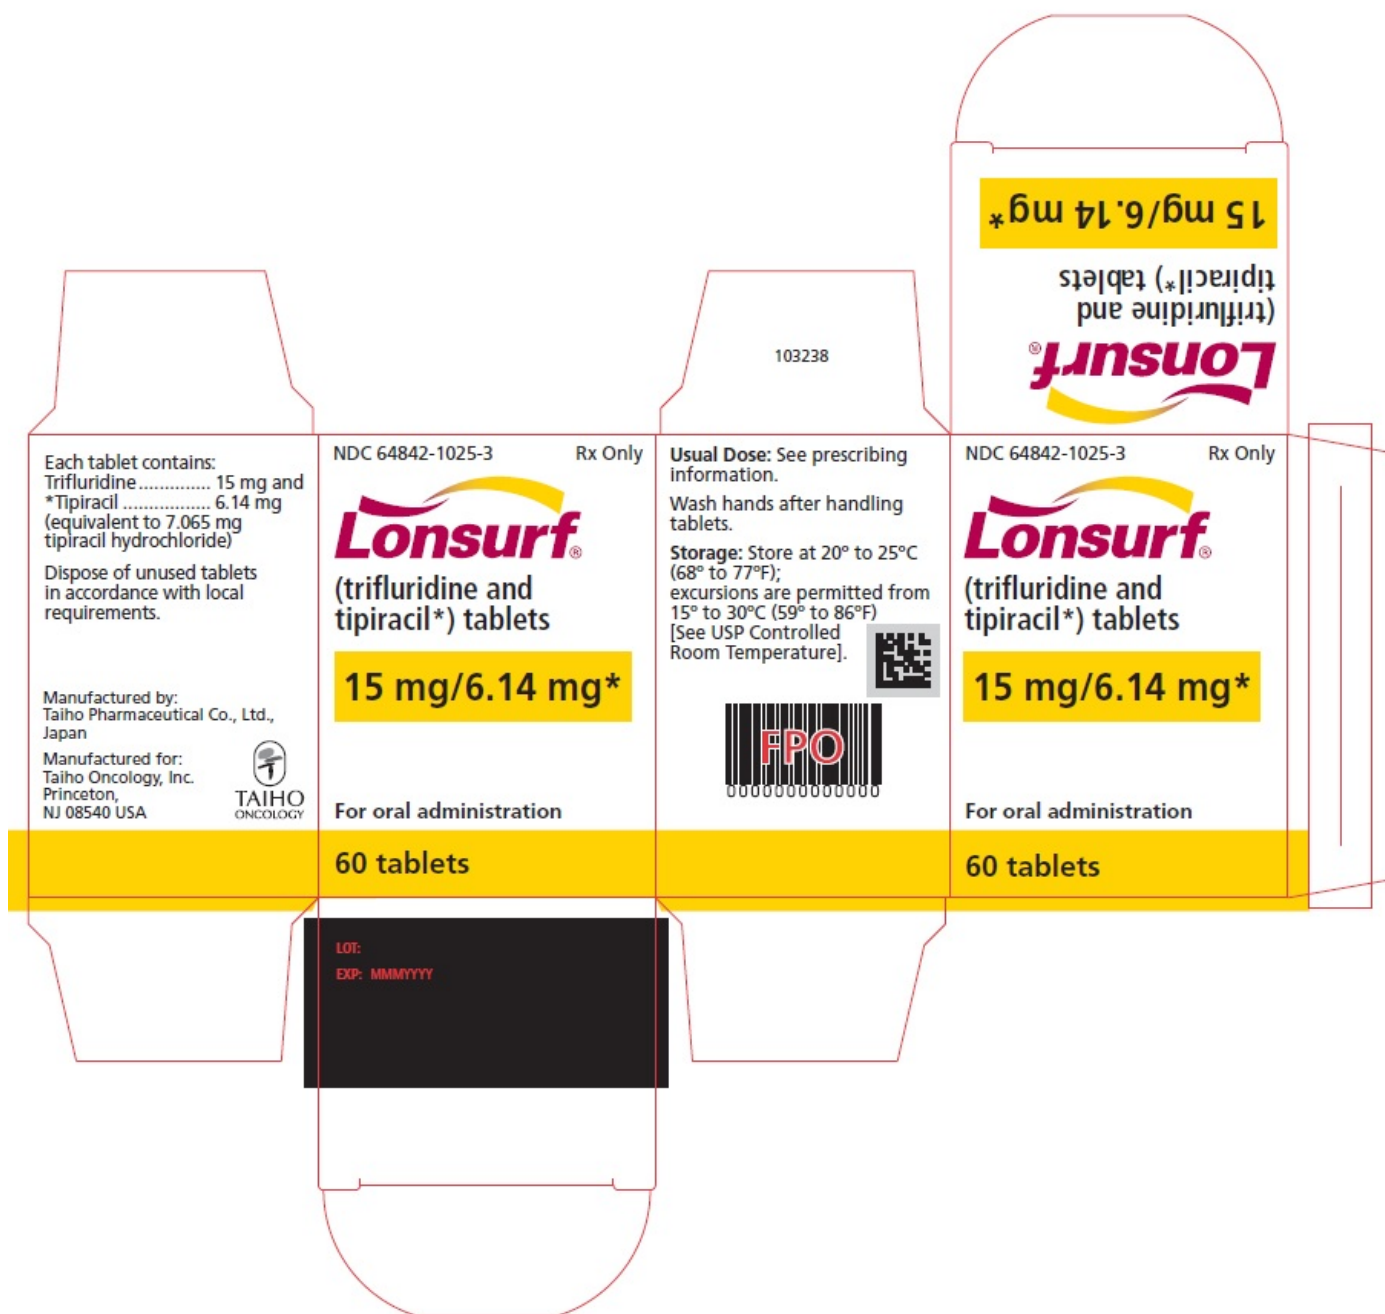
Lonsurf®
(trifluridine and tipiracil*) tablets
15 mg/6.14 mg*

103238

Each tablet contains:
Trifluridine .............. 15 mg and
*Tipiracil ................. 6.14 mg
(equivalent to 7.065 mg tipiracil hydrochloride)

Dispose of unused tablets in accordance with local requirements.

Manufactured by:
Taiho Pharmaceutical Co., Ltd., Japan
Manufactured for:
Taiho Oncology, Inc.
Princeton, NJ 08540 USA

TAIHO
ONCOLOGY

NDC 64842-1025-3 Rx Only

Lonsurf®
(trifluridine and tipiracil*) tablets

15 mg/6.14 mg*

For oral administration

60 tablets

LOT:
EXP: MMMYYYY

Usual Dose: See prescribing information.

Wash hands after handling tablets.

Storage: Store at 20° to 25°C (68° to 77°F); excursions are permitted from 15° to 30°C (59° to 86°F) [See USP Controlled Room Temperature].

FPO
0000000000000

NDC 64842-1025-3 Rx Only

Lonsurf®
(trifluridine and tipiracil*) tablets

15 mg/6.14 mg*

For oral administration

60 tablets